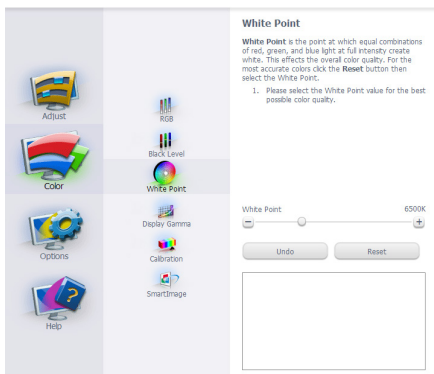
Adjust

Color

Options

Help

RGB

Black Level

White Point

Display Gamma

Calibration

SmartImage

White Point

White Point is the point at which equal combinations of red, green, and blue light at full intensity create white. This effects the overall color quality. For the most accurate colors click the Reset button then select the White Point.

1. Please select the White Point value for the best possible color quality.

White Point

6500K

–

+

Undo

Reset